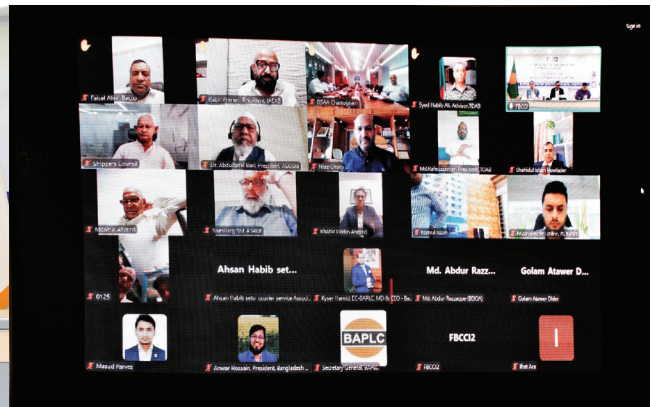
Sign in

Faisal Alam Babu

Kabir Ahmed, P. Elders, IAEAB

BSAA Chattogram

Syed Habib Ali, Advisor, TEAB

FBCCI

Shippers Council

Dr. Abdullahil Bari, President, BAMA

Niaz Uddin

Md Kamruzzaman, President, BOAB

Shahidul Islam Howlader

Mizanur Rahman

Shamsul Md. Alam

Khairul Uddin Ahmed

Rashed Alam

Mozaharul Islam, IT, FBCCI

Ahsan Habib set...

Md. Abdur Razz...

Golam Atawer D...

0125

Ahsan Habib setu, courier service Associ...

Kyeer Hamid, CC-BAPLC, MD & CEO - Ba...

Md Abdur Razzaque (BOOK)

Golam Atawer Dider

FBCCI2

I

BAPLC

Masud Parvez

Anwar Hossain, President, Bangladesh ...

Secretary General, BAPLC

FBCCI2

Ibat Aia